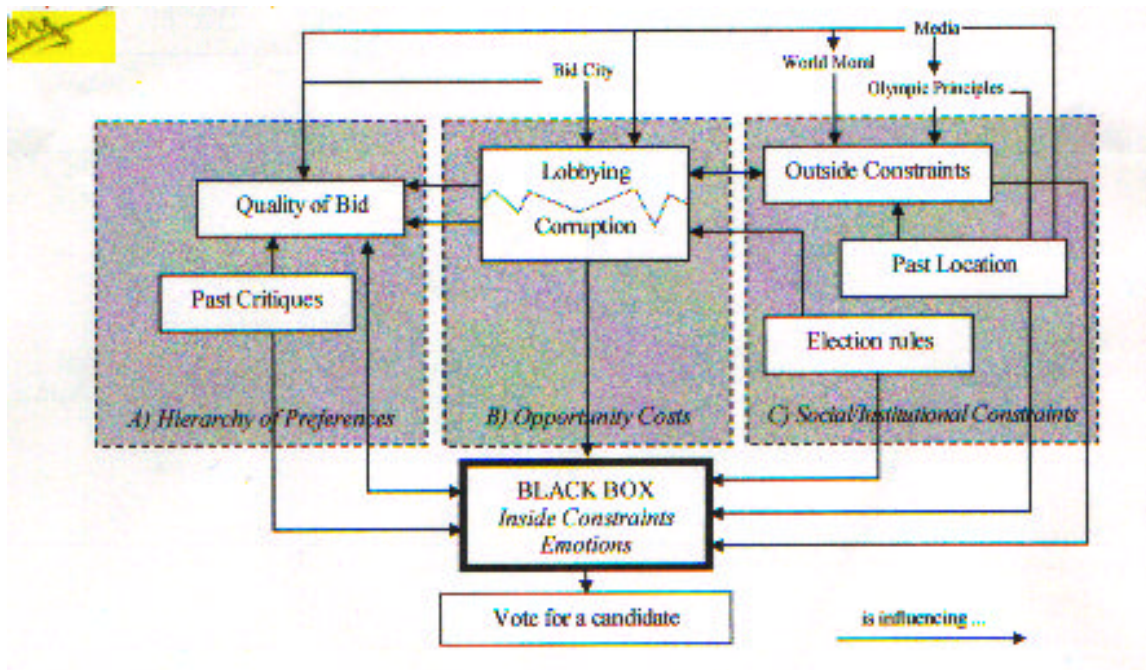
Media

World Mood

Bid City

Olympic Principles

Lobbying

Corruption

Outside Constraints

Quality of Bid

Past Location

Past Critiques

Election rules

A) Hierarchy of Preferences

B) Opportunity Costs

C) Social/Institutional Constraints

BLACK BOX
*Inside Constraints*
*Emotions*

Vote for a candidate

is influencing ...